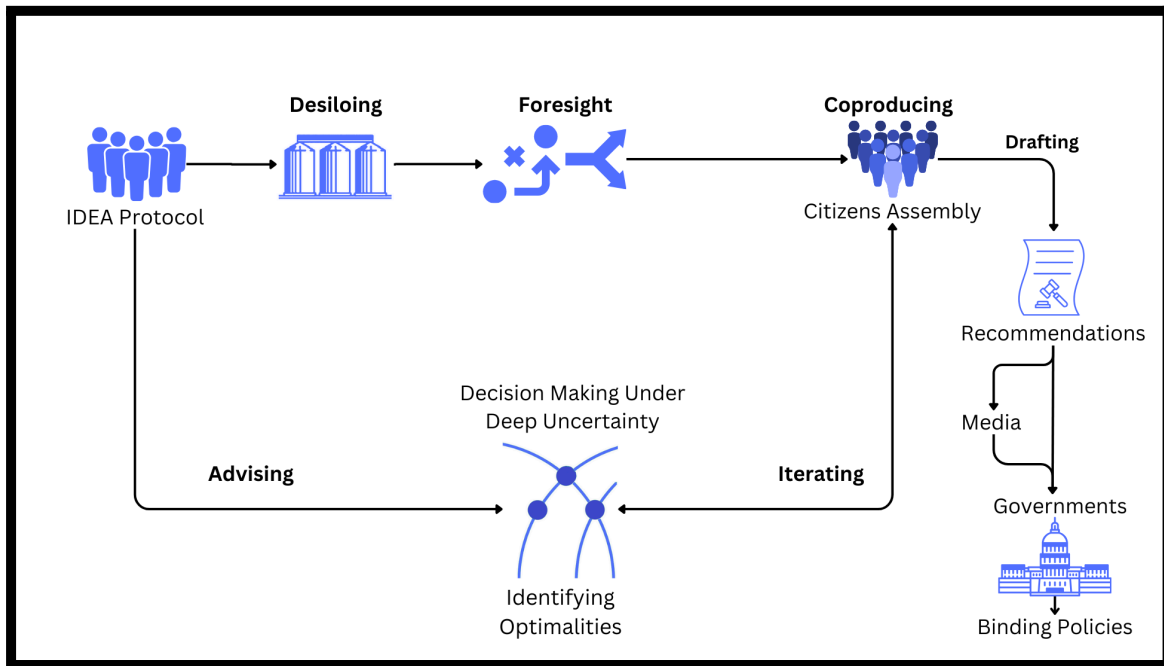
Desiloing

Foresight

Coproducing

IDEA Protocol

Citizens Assembly

Drafting

Recommendations

Media

Governments

Binding Policies

Decision Making Under Deep Uncertainty

Advising

Iterating

Identifying Optimalities